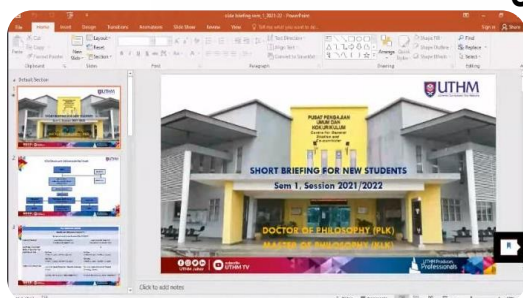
slide briefing sem 1_2021 (2) - PowerPoint

File Home Insert Design Transitions Animations Slide Show Review View Tell me what you want to do...

Cut Copy Format Painter Clipboard New Slide Layout Reset Section Slides Font Paragraph Text Direction Align Text Convert to SmartArt Arrange Quick Styles Shape Fill Shape Outline Shape Effects Drawing Find Replace Select Editing

Default Section

UTHM

PUSAT PENGAJIAN UMUM DAN KOKURIKULUM

SHORT BRIEFING FOR NEW STUDENTS

Sem 1, Session 2021/2022

DOCTOR OF PHILOSOPHY (PLK)

MASTER OF PHILOSOPHY (KLK)

UTHM TV

UTHM Produces Professionals

Click to add notes